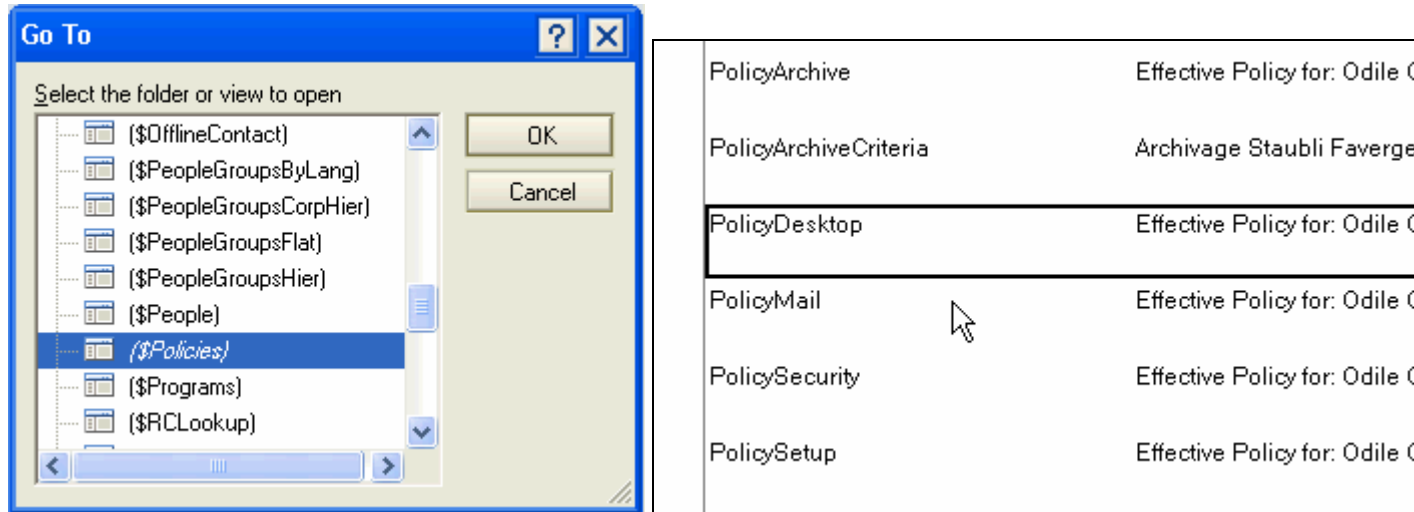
Go To

Select the folder or view to open

($OfflineContact)
($PeopleGroupsByLang)
($PeopleGroupsCorpHier)
($PeopleGroupsFlat)
($PeopleGroupsHier)
($People)
($Policies)
($Programs)
($RCLookup)

OK
Cancel

| | |
|---|---|
| PolicyArchive | Effective Policy for: Odile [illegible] |
| PolicyArchiveCriteria | Archivage Staubli Faverge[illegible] |
| PolicyDesktop | Effective Policy for: Odile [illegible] |
| PolicyMail | Effective Policy for: Odile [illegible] |
| PolicySecurity | Effective Policy for: Odile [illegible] |
| PolicySetup | Effective Policy for: Odile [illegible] |